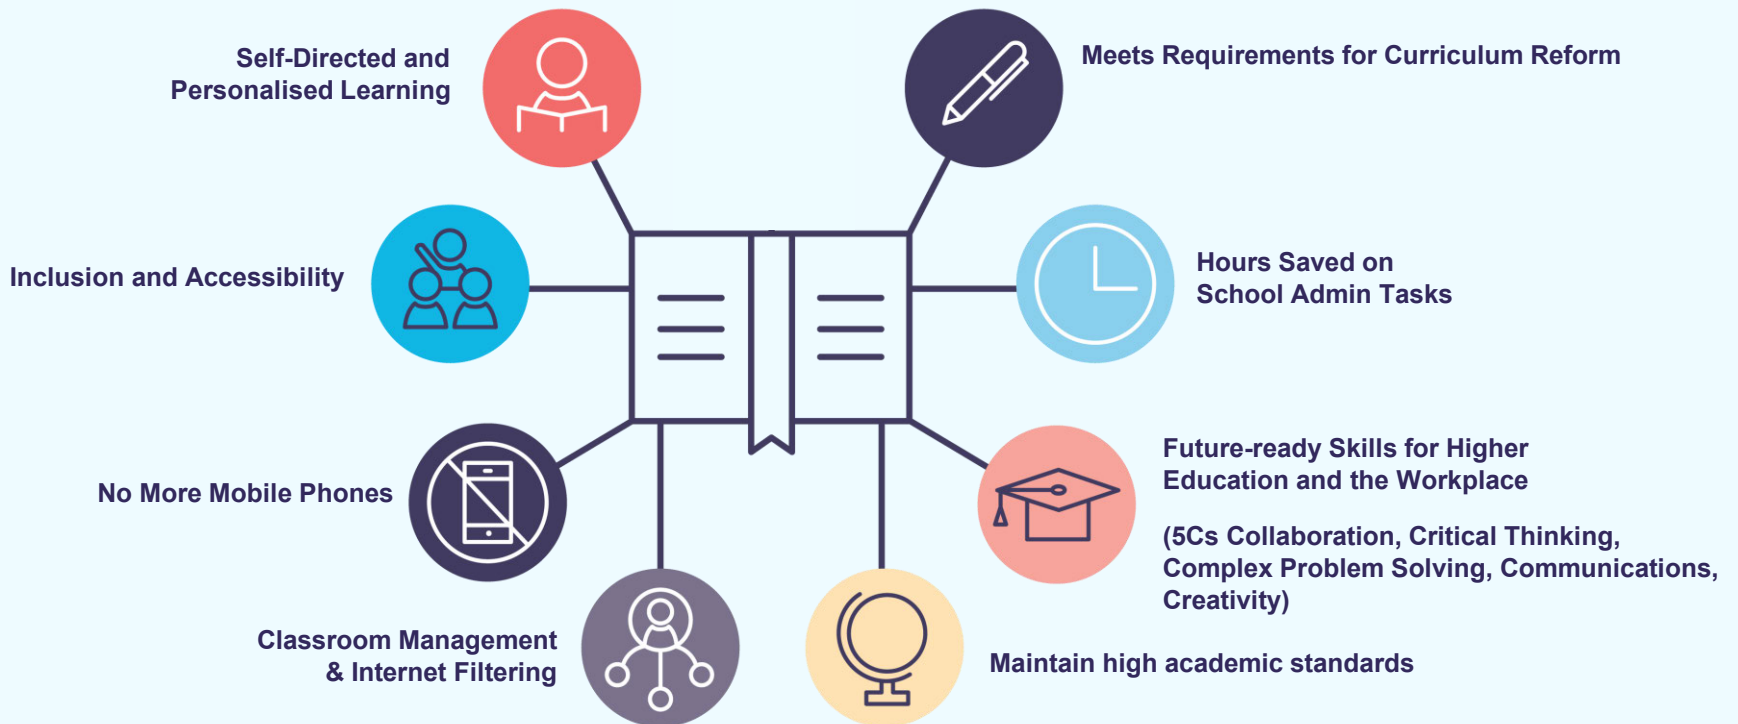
Self-Directed and Personalised Learning

Meets Requirements for Curriculum Reform

Inclusion and Accessibility

Hours Saved on School Admin Tasks

No More Mobile Phones

Future-ready Skills for Higher Education and the Workplace

(5Cs Collaboration, Critical Thinking, Complex Problem Solving, Communications, Creativity)

Classroom Management & Internet Filtering

Maintain high academic standards